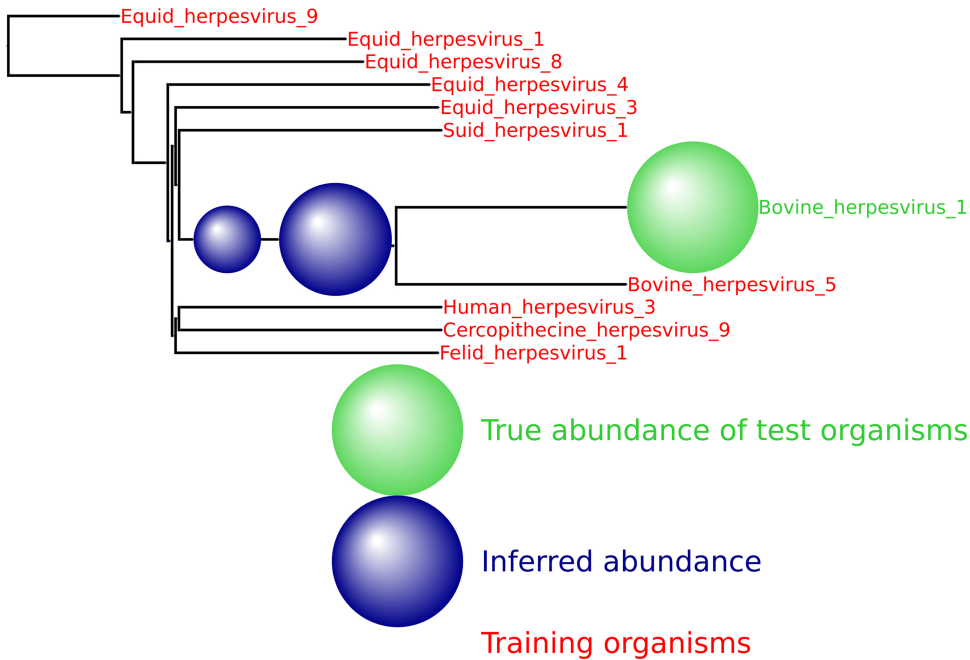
Equid_herpesvirus_9
Equid_herpesvirus_1
Equid_herpesvirus_8
Equid_herpesvirus_4
Equid_herpesvirus_3
Suid_herpesvirus_1
Bovine_herpesvirus_1
Bovine_herpesvirus_5
Human_herpesvirus_3
Cercopithecine_herpesvirus_9
Felid_herpesvirus_1

True abundance of test organisms

Inferred abundance

Training organisms